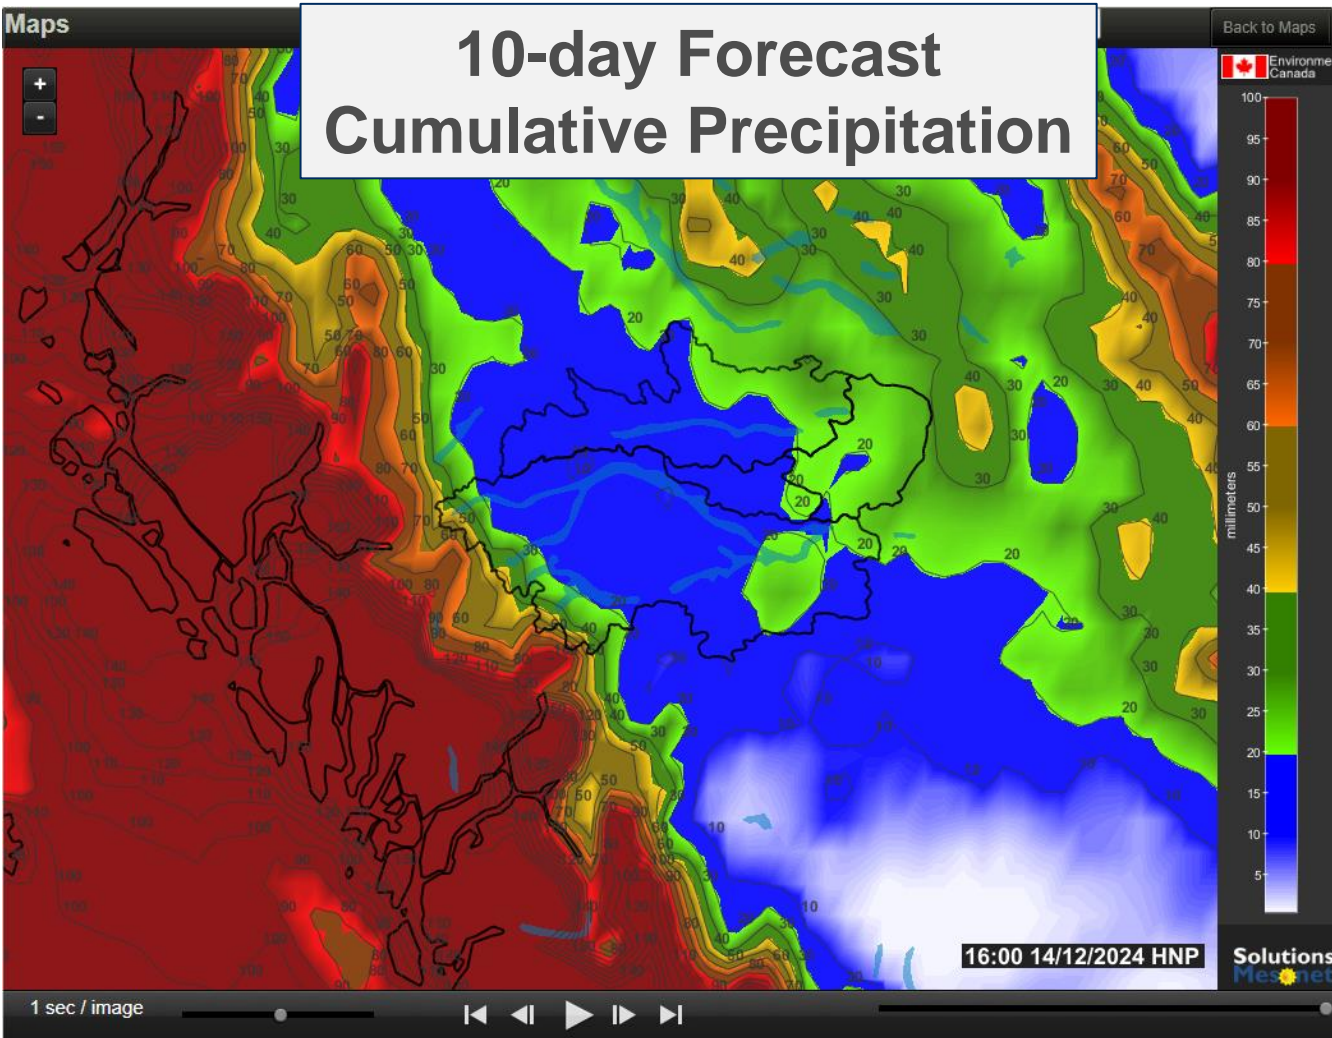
Maps

10-day Forecast
Cumulative Precipitation

Back to Maps

+
-

Environme
Canada

100
95
90
85
80
75
70
65
60
55
50
45
40
35
30
25
20
15
10
5

millimeters

16:00 14/12/2024 HNP

Solutions
Mesonet

1 sec / image